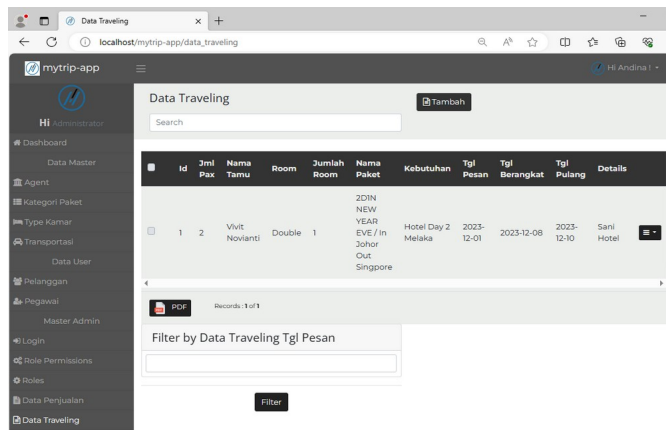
Data Traveling

localhost/mytrip-app/data_traveling

mytrip-app

Hi Andina I

Hi Administrator

Dashboard

Data Master

Agent

Kategori Paket

Type Kamar

Transportasi

Data User

Pelanggan

Pegawai

Master Admin

Login

Role Permissions

Roles

Data Penjualan

Data Traveling

Data Traveling

Tambah

Search

| | Id | Jml Pax | Nama Tamu | Room | Jumlah Room | Nama Paket | Kebutuhan | Tgl Pesan | Tgl Berangkat | Tgl Pulang | Details |
|---|---|---|---|---|---|---|---|---|---|---|---|
| | 1 | 2 | Vivit Novianti | Double | 1 | 2D1N NEW YEAR EVE / In Johor Out Singpore | Hotel Day 2 Melaka | 2023-12-01 | 2023-12-08 | 2023-12-10 | Sani Hotel |

PDF

Records : 1 of 1

Filter by Data Traveling Tgl Pesan

Filter